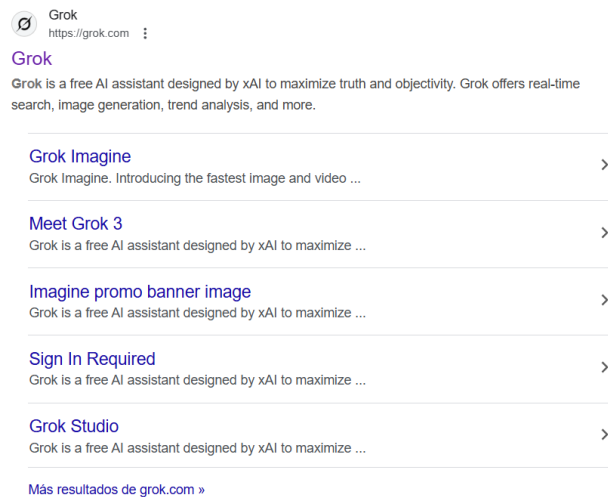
Grok
https://grok.com

Grok

Grok is a free AI assistant designed by xAI to maximize truth and objectivity. Grok offers real-time search, image generation, trend analysis, and more.

Grok Imagine
Grok Imagine. Introducing the fastest image and video ...

Meet Grok 3
Grok is a free AI assistant designed by xAI to maximize ...

Imagine promo banner image
Grok is a free AI assistant designed by xAI to maximize ...

Sign In Required
Grok is a free AI assistant designed by xAI to maximize ...

Grok Studio
Grok is a free AI assistant designed by xAI to maximize ...

Más resultados de grok.com »